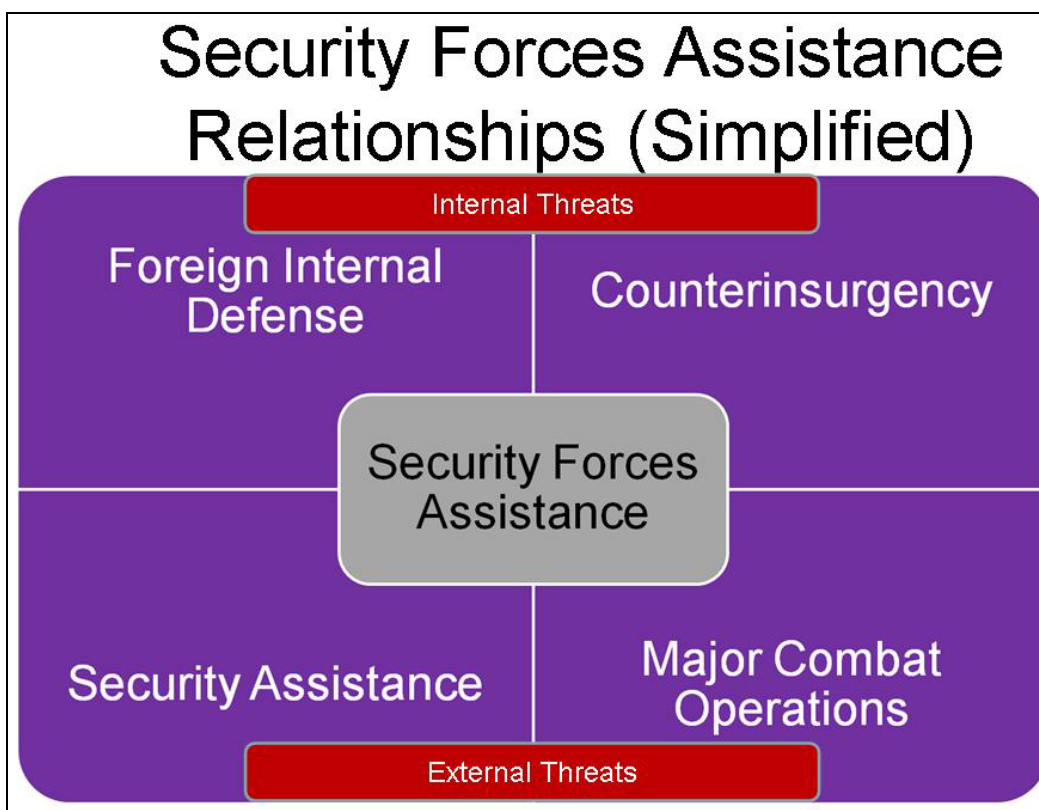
Security Forces Assistance Relationships (Simplified)

Internal Threats

Foreign Internal Defense

Counterinsurgency

Security Forces Assistance

Security Assistance

Major Combat Operations

External Threats